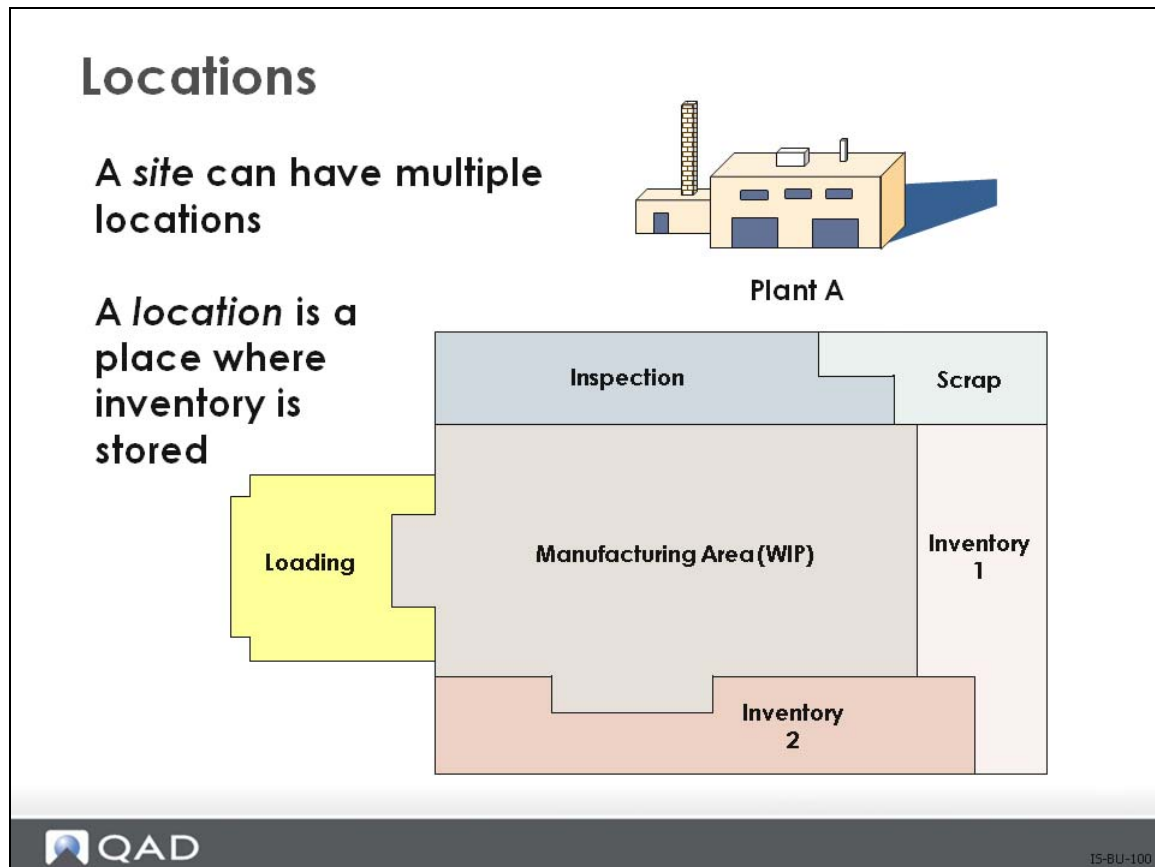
Locations

A *site* can have multiple locations

A *location* is a place where inventory is stored

Plant A

Inspection

Scrap

Loading

Manufacturing Area (WIP)

Inventory 1

Inventory 2

QAD

IS-BU-100